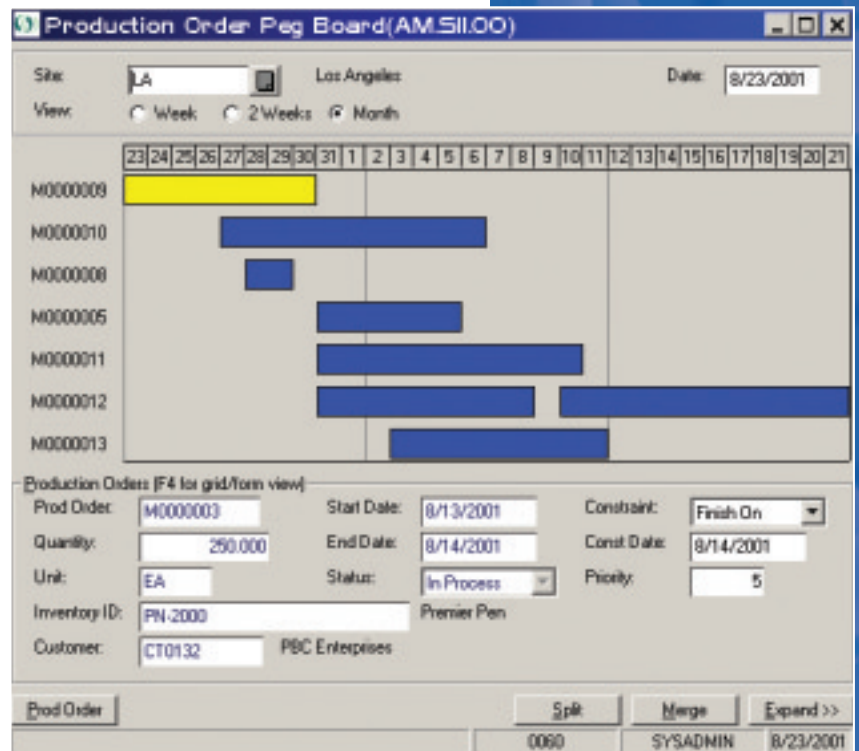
Production Order Peg Board(AM.SII.OO)

Site: LA Los Angeles Date: 8/23/2001

View: Week 2 Weeks Month

| 23 | 24 | 25 | 26 | 27 | 28 | 29 | 30 | 31 | 1 | 2 | 3 | 4 | 5 | 6 | 7 | 8 | 9 | 10 | 11 | 12 | 13 | 14 | 15 | 16 | 17 | 18 | 19 | 20 | 21 |
|---|---|---|---|---|---|---|---|---|---|---|---|---|---|---|---|---|---|---|---|---|---|---|---|---|---|---|---|---|---|

M0000009
M0000010
M0000008
M0000005
M0000011
M0000012
M0000013

Production Orders (F4 for grid/form view)

Prod Order: M0000003
Start Date: 8/13/2001
Constraint: Finish On
Quantity: 250.000
End Date: 8/14/2001
Const Date: 8/14/2001
Unit: EA
Status: In Process
Priority: 5
Inventory ID: PN-2000 Premier Pen
Customer: CT0132 PBC Enterprises

Prod Order Split Merge Expand >>

0060 SYSADMIN 8/23/2001